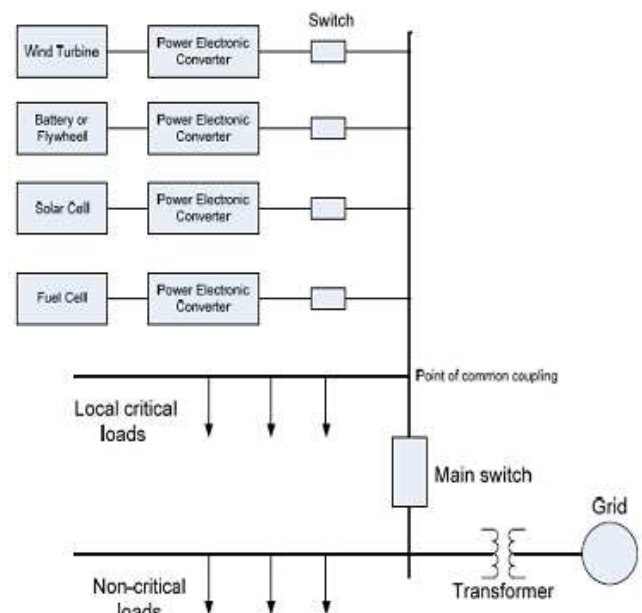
Switch

Wind Turbine

Power Electronic Converter

Battery or Flywheell

Power Electronic Converter

Solar Cell

Power Electronic Converter

Fuel Cell

Power Electronic Converter

Point of common coupling

Local critical loads

Main switch

Grid

Non-critical loads

Transformer